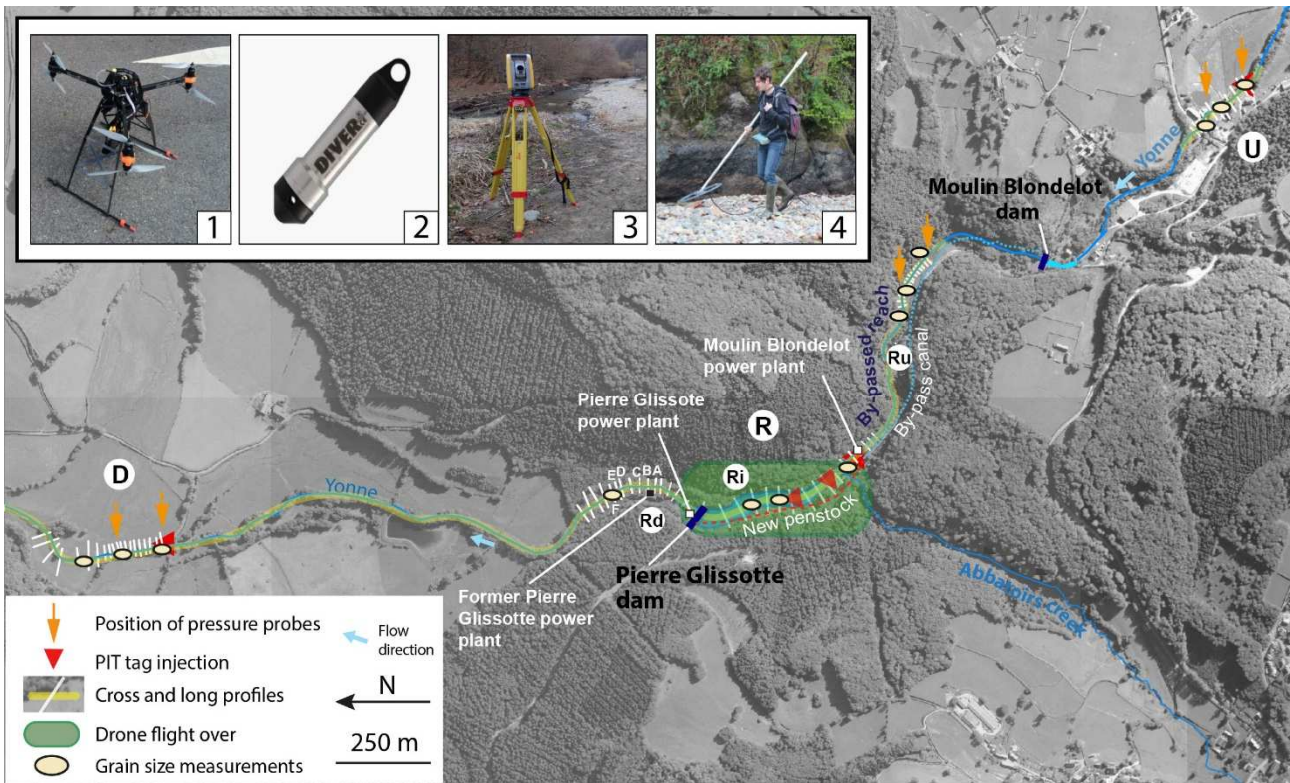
1
DIVER
2
3
4
U
Yonne
Moulin Blondelot dam
By-passed reach
By-pass canal
Ru
Moulin Blondelot power plant
R
Pierre Glissote power plant
Ri
D
Yonne
E D C B A
F
Rd
New penstock
Pierre Glissotte dam
Former Pierre Glissotte power plant
Abbatoirs creek
Position of pressure probes
Flow direction
PIT tag injection
Cross and long profiles
N
Drone flight over
250 m
Grain size measurements